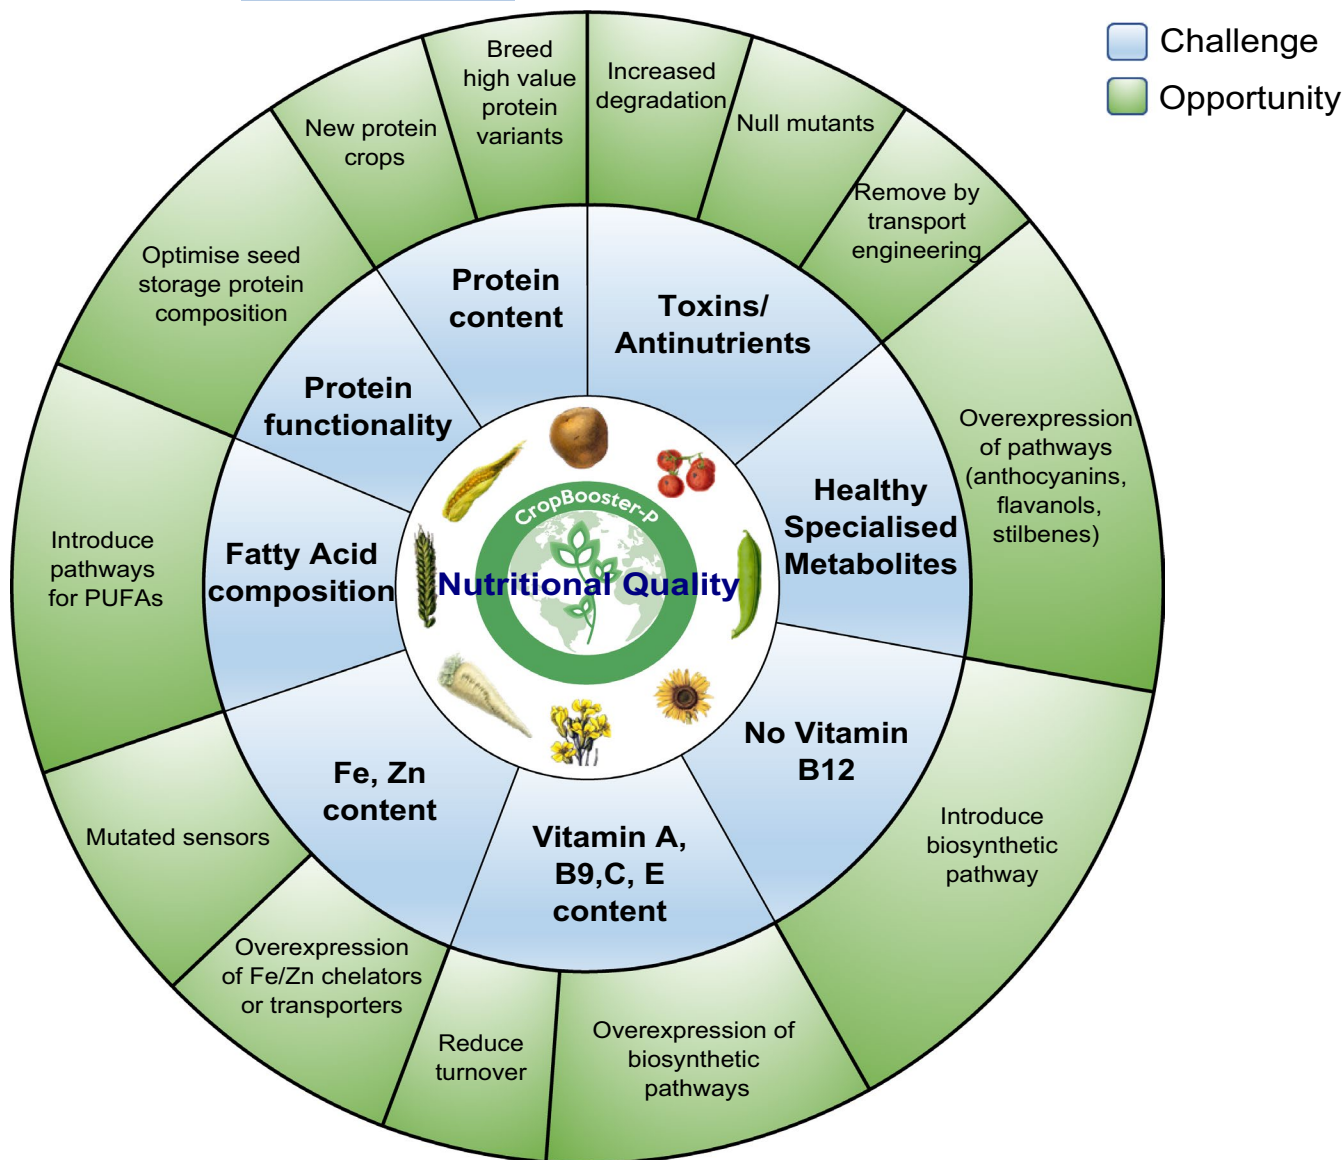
Challenge
Opportunity

CropBooster-P
Nutritional Quality

Protein content
Breed high value protein variants
New protein crops

Toxins/ Antinutrients
Increased degradation
Null mutants
Remove by transport engineering

Healthy Specialised Metabolites
Overexpression of pathways (anthocyanins, flavanols, stilbenes)

No Vitamin B12
Introduce biosynthetic pathway

Vitamin A, B9,C, E content
Overexpression of biosynthetic pathways
Reduce turnover

Fe, Zn content
Overexpression of Fe/Zn chelators or transporters
Mutated sensors

Fatty Acid composition
Introduce pathways for PUFAs

Protein functionality
Optimise seed storage protein composition